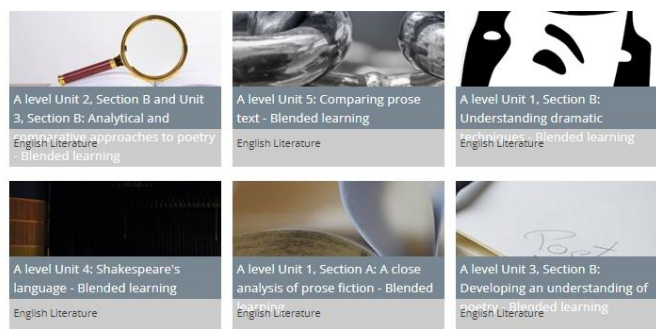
A level Unit 2, Section B and Unit 3, Section B: Analytical and comparative approaches to poetry - Blended learning

English Literature

A level Unit 5: Comparing prose text - Blended learning

English Literature

A level Unit 1, Section B: Understanding dramatic techniques - Blended learning

English Literature

A level Unit 4: Shakespeare's language - Blended learning

English Literature

A level Unit 1, Section A: A close analysis of prose fiction - Blended learning

English Literature

Poet

A level Unit 3, Section B: Developing an understanding of poetry - Blended learning

English Literature